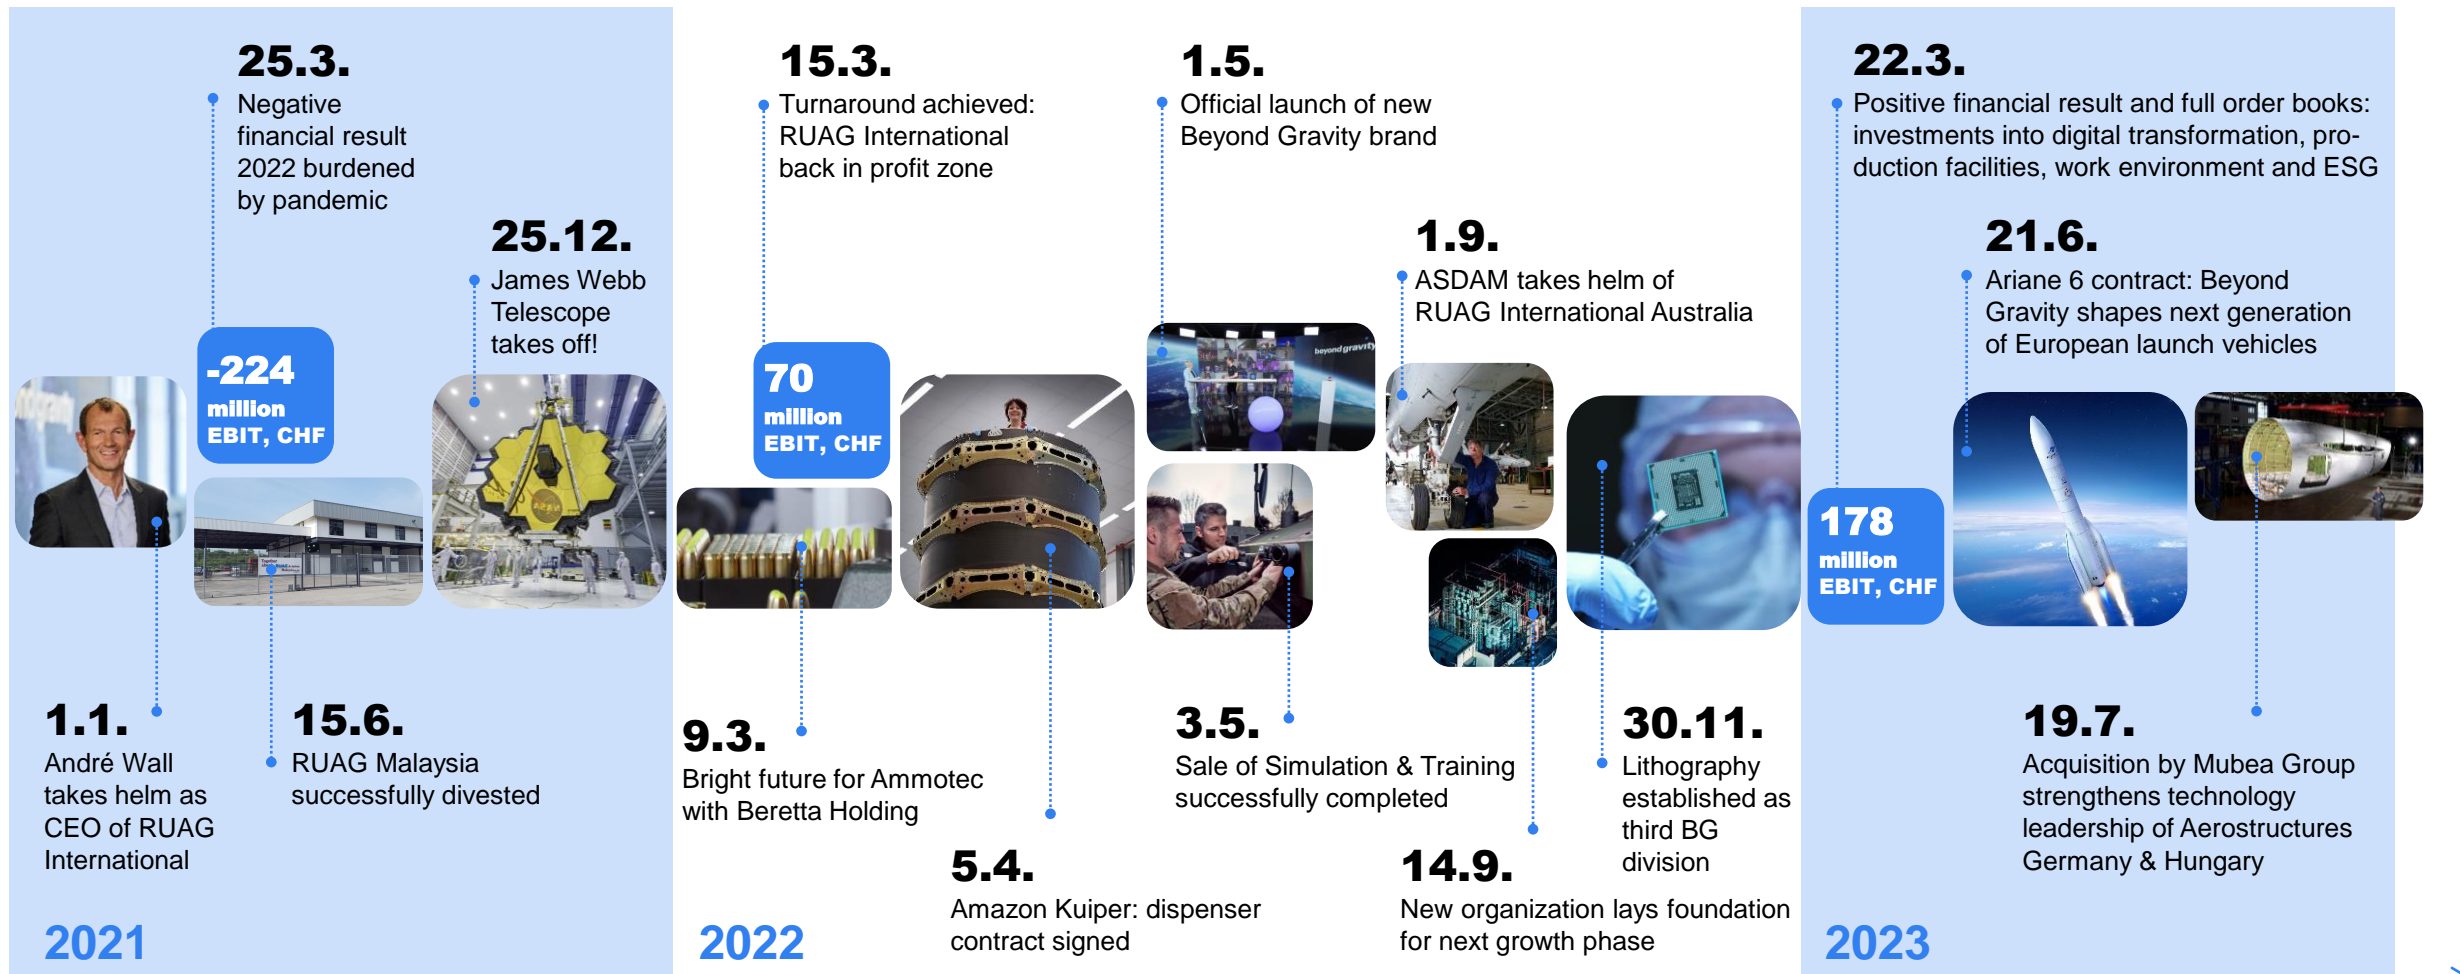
25.3.
Negative financial result 2022 burdened by pandemic

25.12.
James Webb Telescope takes off!

-224 million EBIT, CHF

1.1.
André Wall takes helm as CEO of RUAG International

15.6.
RUAG Malaysia successfully divested

2021

15.3.
Turnaround achieved: RUAG International back in profit zone

70 million EBIT, CHF

9.3.
Bright future for Ammotec with Beretta Holding

5.4.
Amazon Kuiper: dispenser contract signed

1.5.
Official launch of new Beyond Gravity brand

1.9.
ASDAM takes helm of RUAG International Australia

3.5.
Sale of Simulation & Training successfully completed

14.9.
New organization lays foundation for next growth phase

30.11.
Lithography established as third BG division

2022

22.3.
Positive financial result and full order books: investments into digital transformation, production facilities, work environment and ESG

21.6.
Ariane 6 contract: Beyond Gravity shapes next generation of European launch vehicles

178 million EBIT, CHF

19.7.
Acquisition by Mubea Group strengthens technology leadership of Aerostructures Germany & Hungary

2023